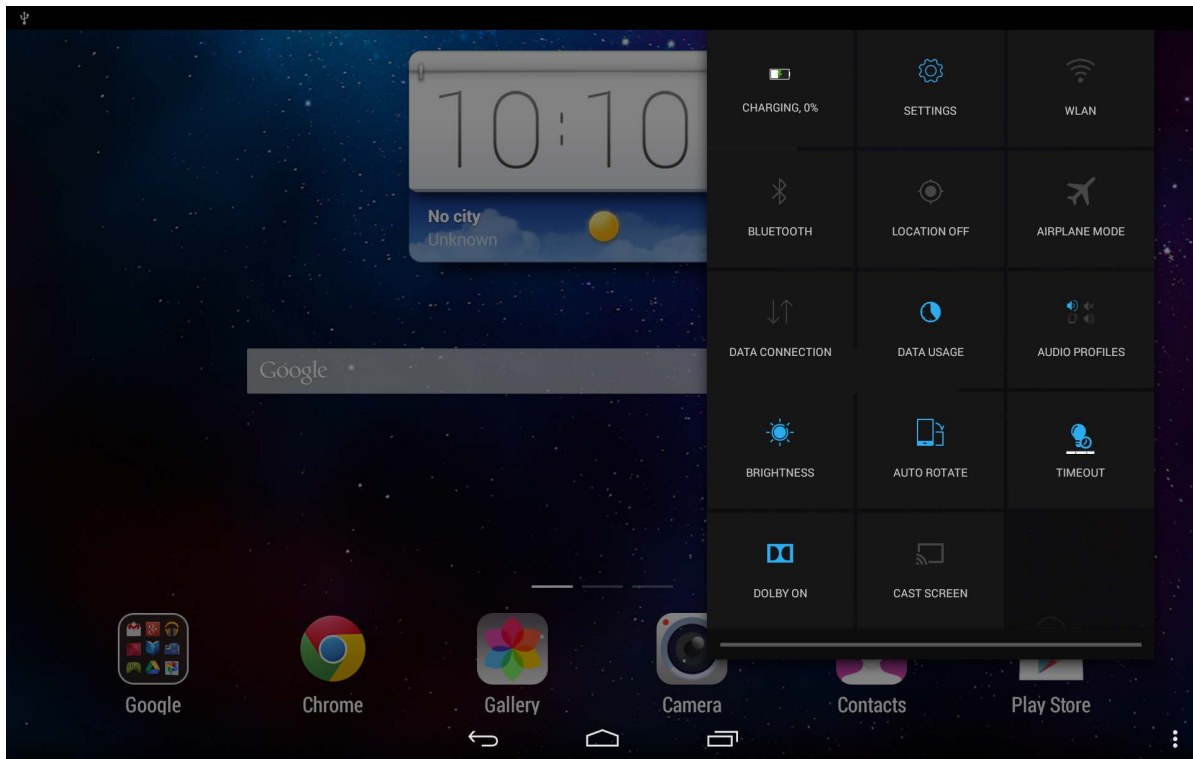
10:10

No city
Unknown

Google

CHARGING, 0%

SETTINGS

WLAN

BLUETOOTH

LOCATION OFF

AIRPLANE MODE

DATA CONNECTION

DATA USAGE

AUDIO PROFILES

BRIGHTNESS

AUTO ROTATE

TIMEOUT

DOLBY ON

CAST SCREEN

Google

Chrome

Gallery

Camera

Contacts

Play Store